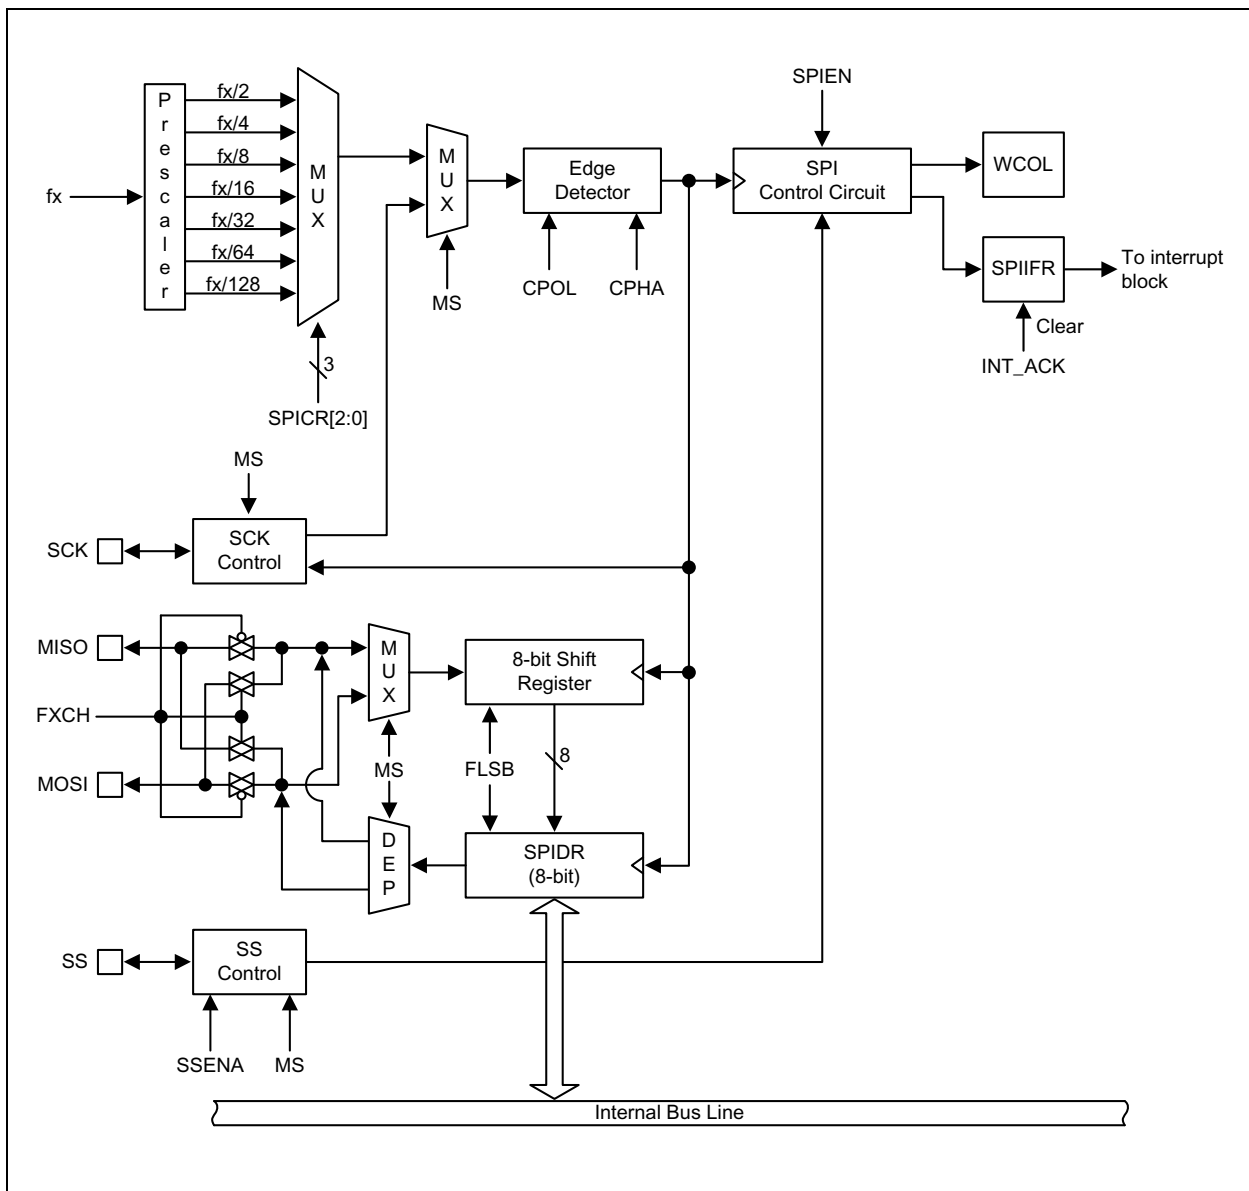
Prescaler

fx

fx/2
fx/4
fx/8
fx/16
fx/32
fx/64
fx/128

MUX

3
SPICR[2:0]

MUX

MS

Edge Detector

CPOL
CPHA

SPIEN

SPI Control Circuit

WCOL

SPIIFR

To interrupt block

Clear

INT_ACK

MS

SCK

SCK Control

MISO
FXCH
MOSI

MUX

MS

DEP

8-bit Shift Register

FLSB

8

SPIDR (8-bit)

SS

SS Control

SSENA
MS

Internal Bus Line